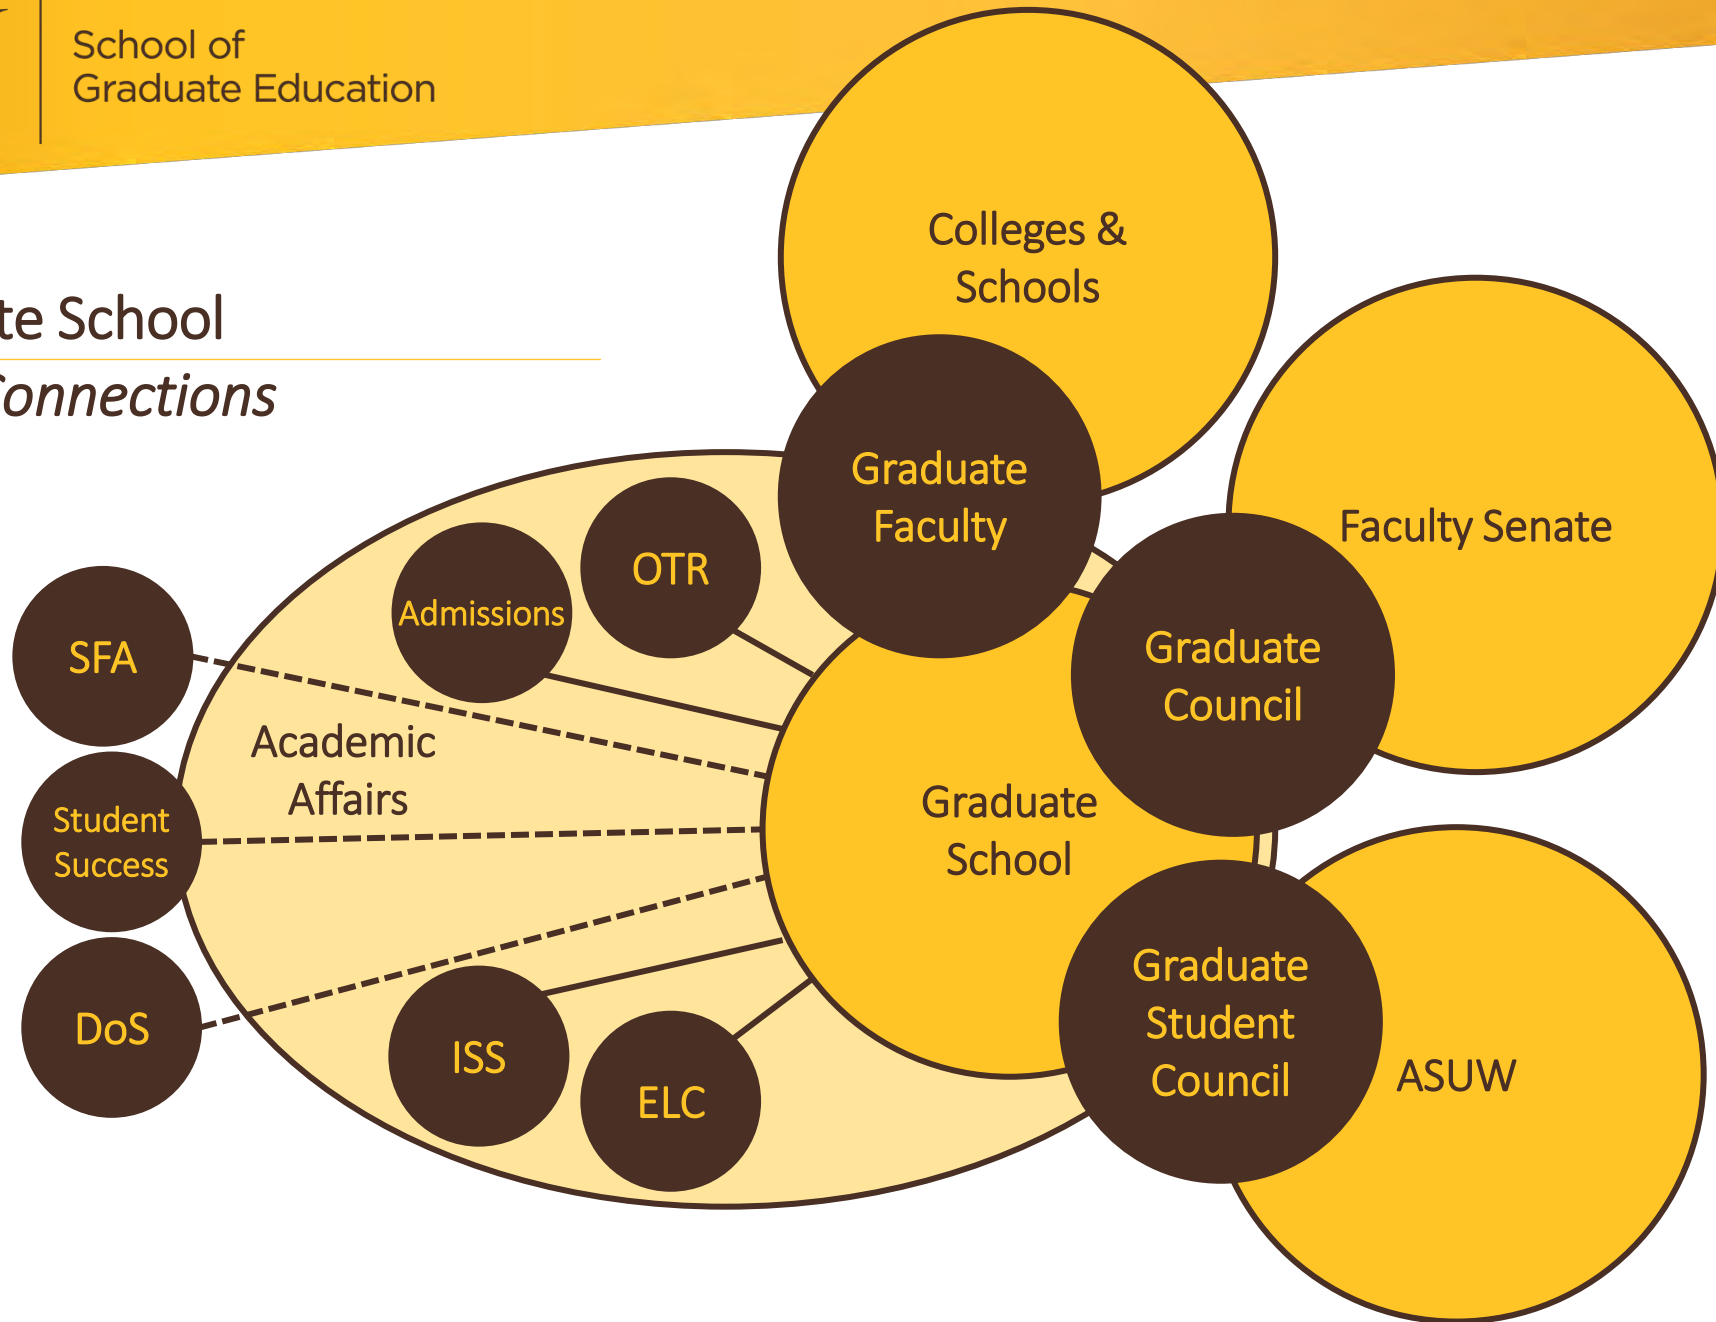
School of
Graduate Education

te School
onnections

Colleges & Schools

Graduate Faculty

Faculty Senate

OTR

Admissions

SFA

Academic Affairs

Graduate Council

Graduate School

Student Success

DoS

ISS

ELC

Graduate Student Council

ASUW